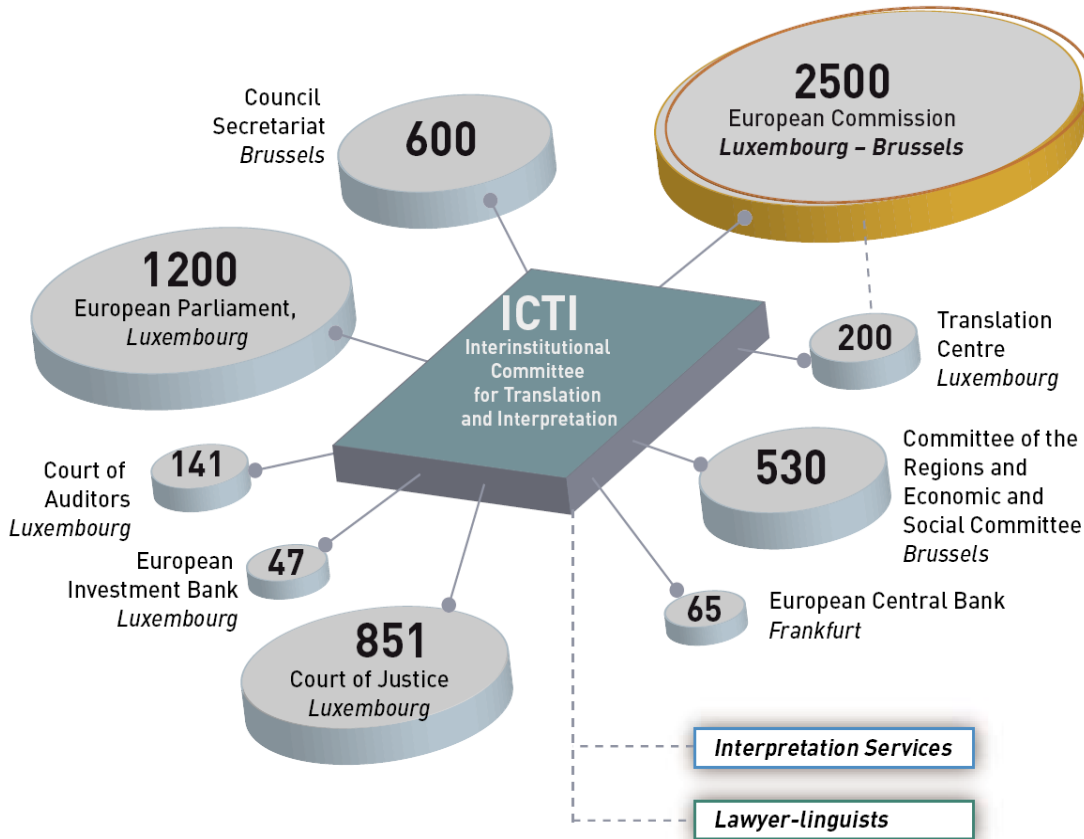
2500
European Commission
*Luxembourg – Brussels*

Council Secretariat
*Brussels*
600

1200
European Parliament,
*Luxembourg*

ICTI
Interinstitutional Committee for Translation and Interpretation

200
Translation Centre
*Luxembourg*

141
Court of Auditors
*Luxembourg*

530
Committee of the Regions and Economic and Social Committee
*Brussels*

47
European Investment Bank
*Luxembourg*

65
European Central Bank
*Frankfurt*

851
Court of Justice
*Luxembourg*

*Interpretation Services*

*Lawyer-linguists*